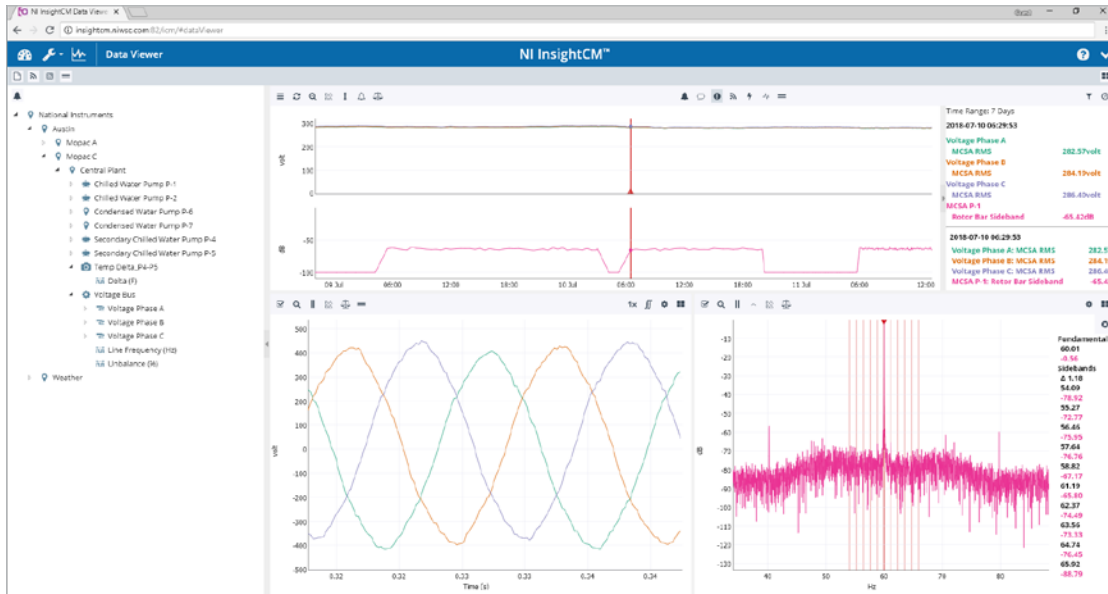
NI InsightCM Data Viewer

insightcm.niwsc.com:82/cm/#dataViewer

Data Viewer

NI InsightCM™

National Instruments
Austin
Mopac A
Mopac C
Central Plant
Chilled Water Pump P-1
Chilled Water Pump P-2
Condensed Water Pump P-6
Condensed Water Pump P-7
Secondary Chilled Water Pump P-4
Secondary Chilled Water Pump P-5
Temp Delta_P4-P5
Delta (F)
Voltage Bus
Voltage Phase A
Voltage Phase B
Voltage Phase C
Line Frequency (Hz)
Unbalance (%)
Weather

Time Range: 7 Days
2018-07-10 06:29:53
Voltage Phase A
MCSA RMS 282.57volt
Voltage Phase B
MCSA RMS 284.19volt
Voltage Phase C
MCSA RMS 286.40volt
MCSA P-1
Rotor Bar Sideband -65.42dB

2018-07-10 06:29:53
Voltage Phase A: MCSA RMS 282.5
Voltage Phase B: MCSA RMS 284.1
Voltage Phase C: MCSA RMS 286.4
MCSA P-1: Rotor Bar Sideband -65.4

300
200
100
0
volt
-50
-100
dB
09 Jul
06:00
12:00
18:00
10 Jul
06:00
12:00
18:00
11 Jul
06:00
12:00

1x

500
400
300
200
100
0
-100
-200
-300
-400
-500
volt
0.32
0.32
0.33
0.33
0.34
0.34
Time (s)

-10
-20
-30
-40
-50
-60
-70
-80
-90
-100
-110
-120
-130
dB
40
50
60
70
80
Hz

Fundamental
60.01
-8.56
Sidebands
Δ 1.18
54.09
-78.92
55.27
-72.77
56.46
-75.95
57.64
-76.76
58.82
-67.17
61.19
-65.80
62.37
-74.49
63.56
-73.33
64.74
-76.45
65.92
-88.79